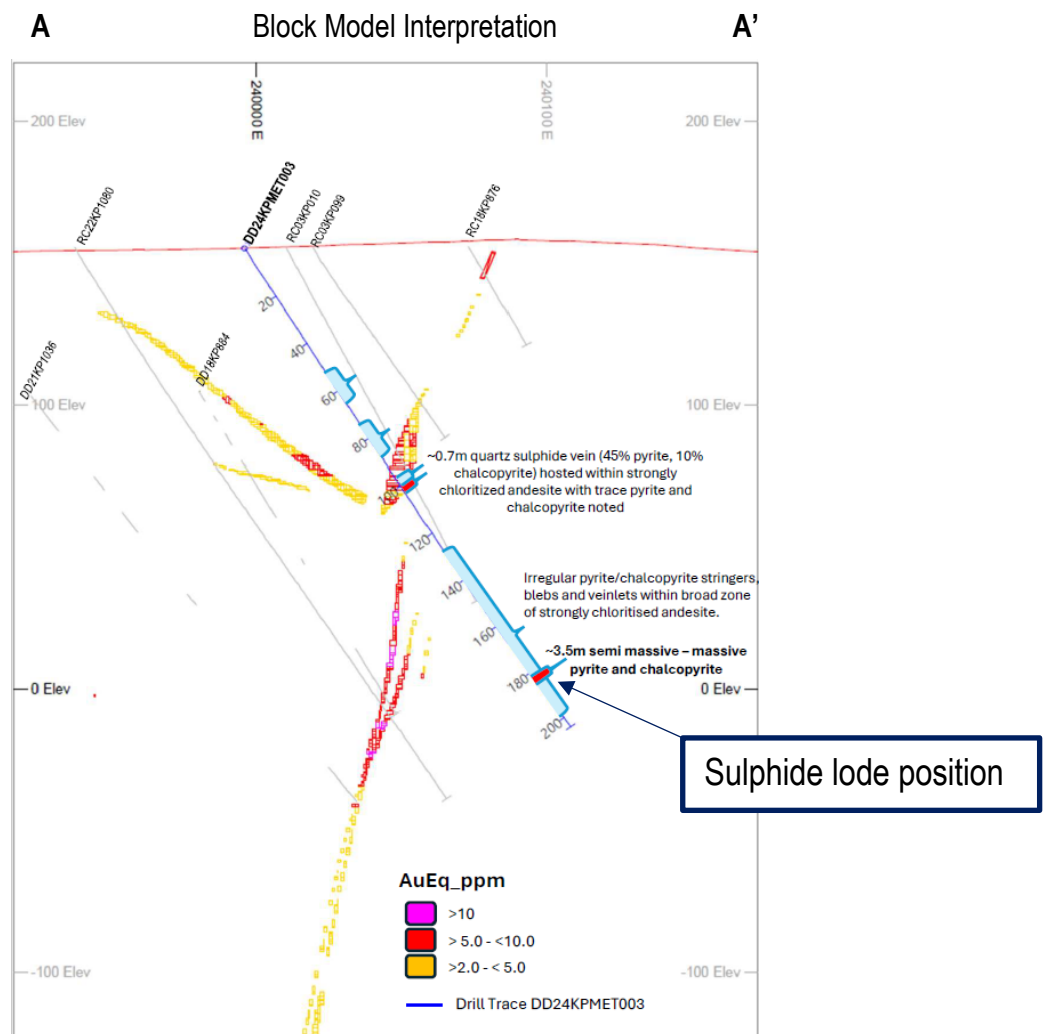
A Block Model Interpretation A'

240000 E

240100 E

200 Elev

200 Elev

DD24KPMET003

RC22KP1080

RC03KP010

RC03KP099

RC19KP876

20

40

60

80

100

120

140

160

180

200

DD21KP1036

DD18KP884

100 Elev

100 Elev

~0.7m quartz sulphide vein (45% pyrite, 10% chalcopyrite) hosted within strongly chloritized andesite with trace pyrite and chalcopyrite noted

Irregular pyrite/chalcopyrite stringers, blebs and veinlets within broad zone of strongly chloritised andesite.

~3.5m semi massive – massive pyrite and chalcopyrite

0 Elev

0 Elev

Sulphide lode position

AuEq_ppm

>10

> 5.0 - <10.0

>2.0 - < 5.0

-100 Elev

-100 Elev

Drill Trace DD24KPMET003